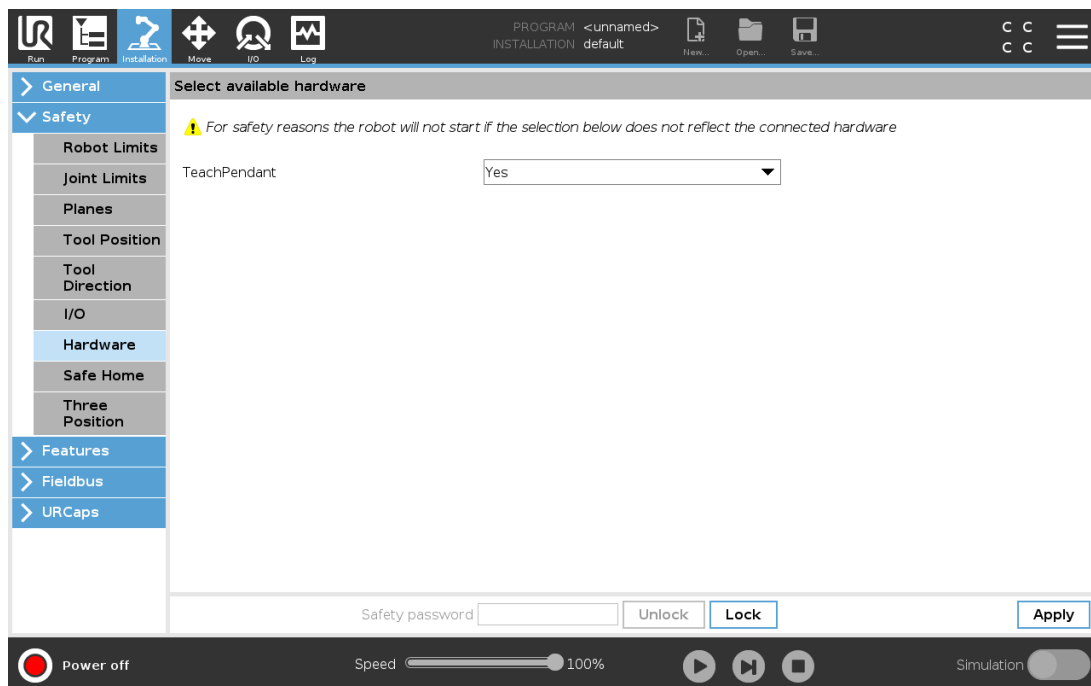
Run Program Installation Move I/O Log

PROGRAM <unnamed>
INSTALLATION default

New... Open... Save...

C C
C C

General
Safety
Robot Limits
Joint Limits
Planes
Tool Position
Tool Direction
I/O
Hardware
Safe Home
Three Position
Features
Fieldbus
URCaps

Select available hardware

For safety reasons the robot will not start if the selection below does not reflect the connected hardware

TeachPendant Yes

Safety password Unlock Lock Apply

Power off

Speed 100%

Simulation